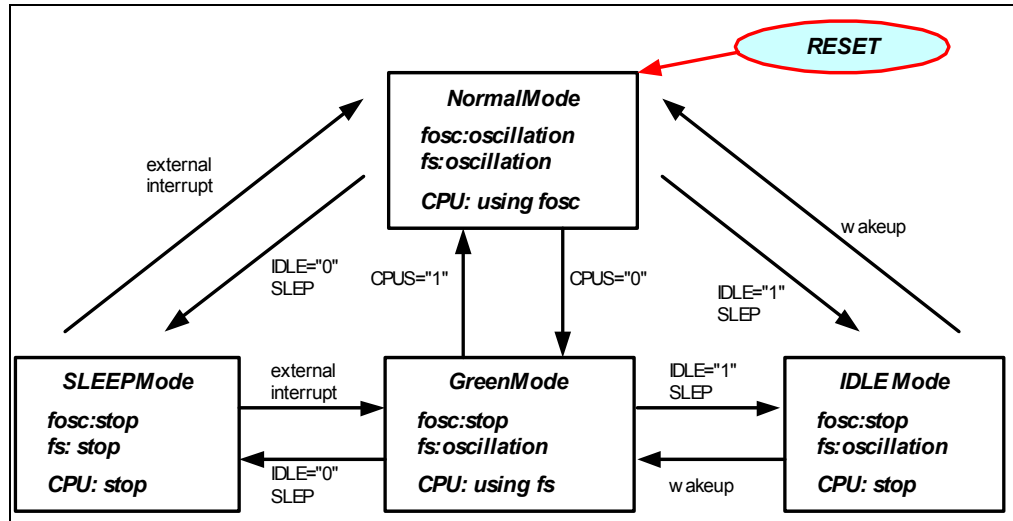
RESET

NormalMode

fosc:oscillation
fs:oscillation

CPU: using fosc

external interrupt

IDLE="0"
SLEP

CPUS="1"

CPUS="0"

wakeup

IDLE="1"
SLEP

SLEEPMode

fosc:stop
fs: stop

CPU: stop

external interrupt

IDLE="0"
SLEP

GreenMode

fosc:stop
fs:oscillation

CPU: using fs

IDLE="1"
SLEP

wakeup

IDLE Mode

fosc:stop
fs:oscillation

CPU: stop